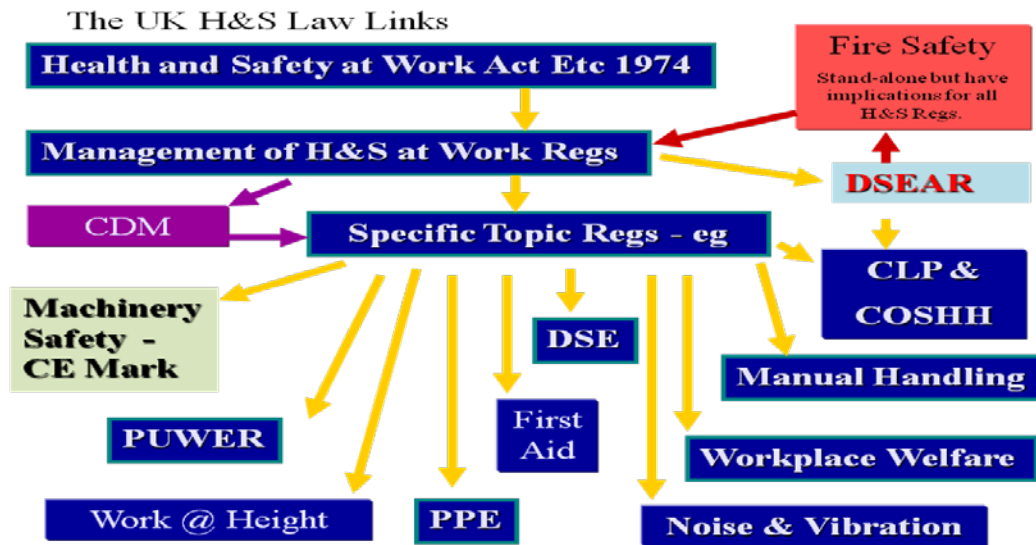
The UK H&S Law Links

Health and Safety at Work Act Etc 1974

Fire Safety

Stand-alone but have implications for all H&S Regs.

Management of H&S at Work Regs

DSEAR

CDM

Specific Topic Regs - eg

CLP & COSHH

Machinery Safety - CE Mark

DSE

Manual Handling

First Aid

PUWER

Workplace Welfare

Work @ Height

PPE

Noise & Vibration